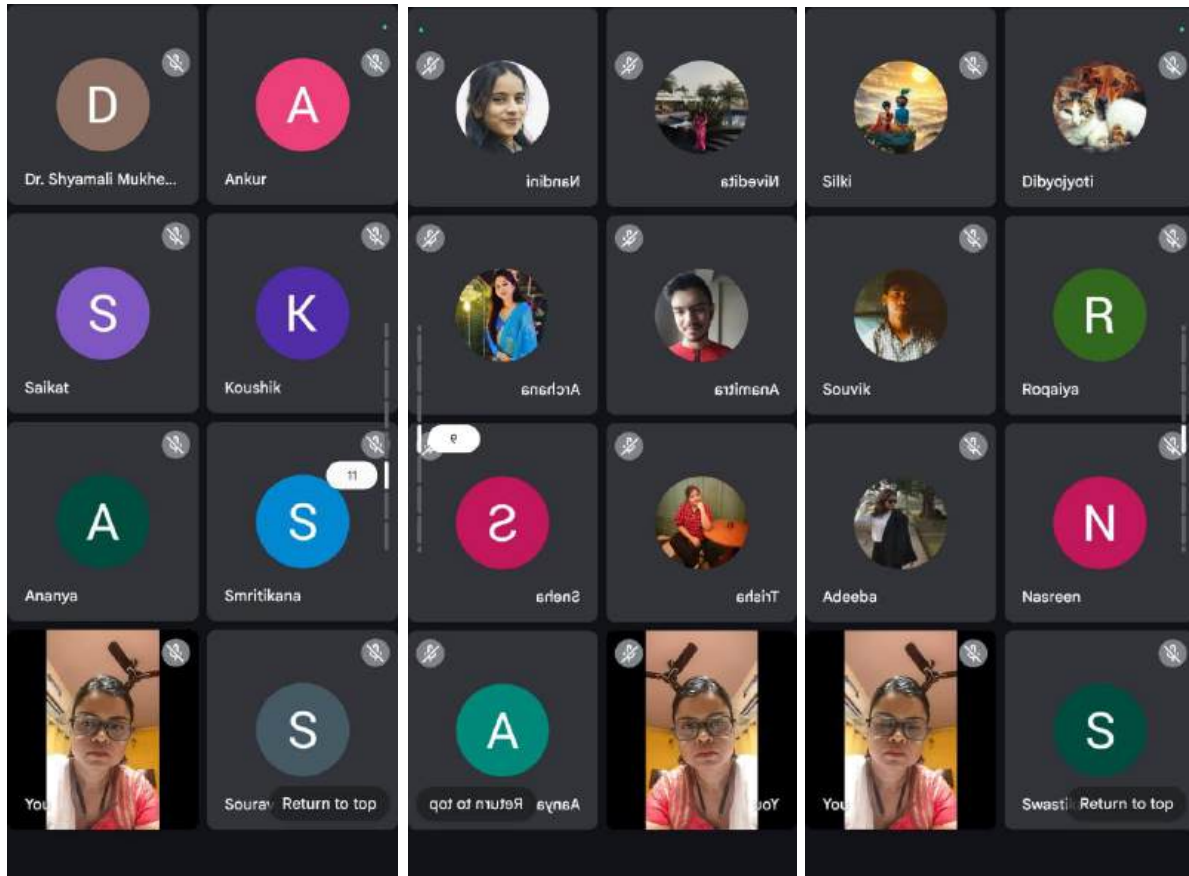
D
Dr. Shyamali Mukhe...
A
Ankur
S
Saikat
K
Koushik
A
Ananya
S
Smritikana
11
You
S
Sourav
Return to top

Nandini
Nivedita
Archana
Anamitra
9
S
Sneha
Trisha
A
Aanya
Return to top
You

Silki
Dibyojyoti
Souvik
R
Roqaiya
Adeeba
N
Nasreen
You
S
Swasti
Return to top